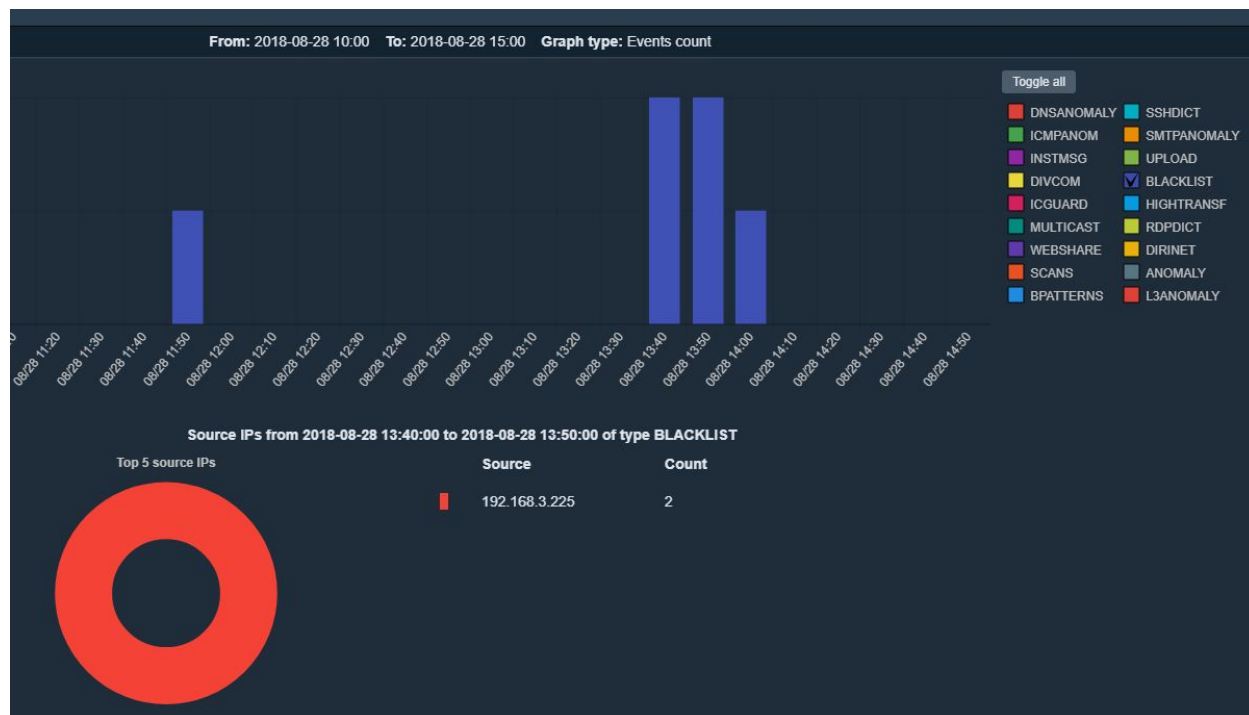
**From:** 2018-08-28 10:00 **To:** 2018-08-28 15:00 **Graph type:** Events count

Toggle all

DNSANOMALY
SSHDICT
ICMPANOM
SMTPANOMALY
INSTMSG
UPLOAD
DIVCOM
BLACKLIST
ICGUARD
HIGHTRANSF
MULTICAST
RDPDICT
WEBSHARE
DIRINET
SCANS
ANOMALY
BPATTERNS
L3ANOMALY

08/28 11:20
08/28 11:30
08/28 11:40
08/28 11:50
08/28 12:00
08/28 12:10
08/28 12:20
08/28 12:30
08/28 12:40
08/28 12:50
08/28 13:00
08/28 13:10
08/28 13:20
08/28 13:30
08/28 13:40
08/28 13:50
08/28 14:00
08/28 14:10
08/28 14:20
08/28 14:30
08/28 14:40
08/28 14:50

Source IPs from 2018-08-28 13:40:00 to 2018-08-28 13:50:00 of type BLACKLIST

Top 5 source IPs

| Source | Count |
|---|---|
| 192.168.3.225 | 2 |